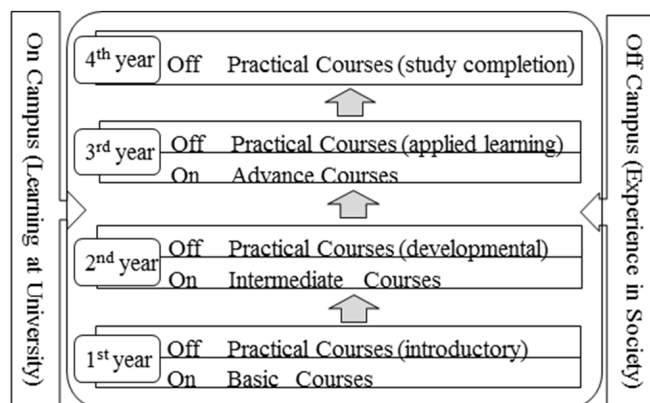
On Campus (Learning at University)

4$^{th}$ year Off Practical Courses (study completion)

3$^{rd}$ year Off Practical Courses (applied learning)
On Advance Courses

2$^{nd}$ year Off Practical Courses (developmental)
On Intermediate Courses

1$^{st}$ year Off Practical Courses (introductory)
On Basic Courses

Off Campus (Experience in Society)